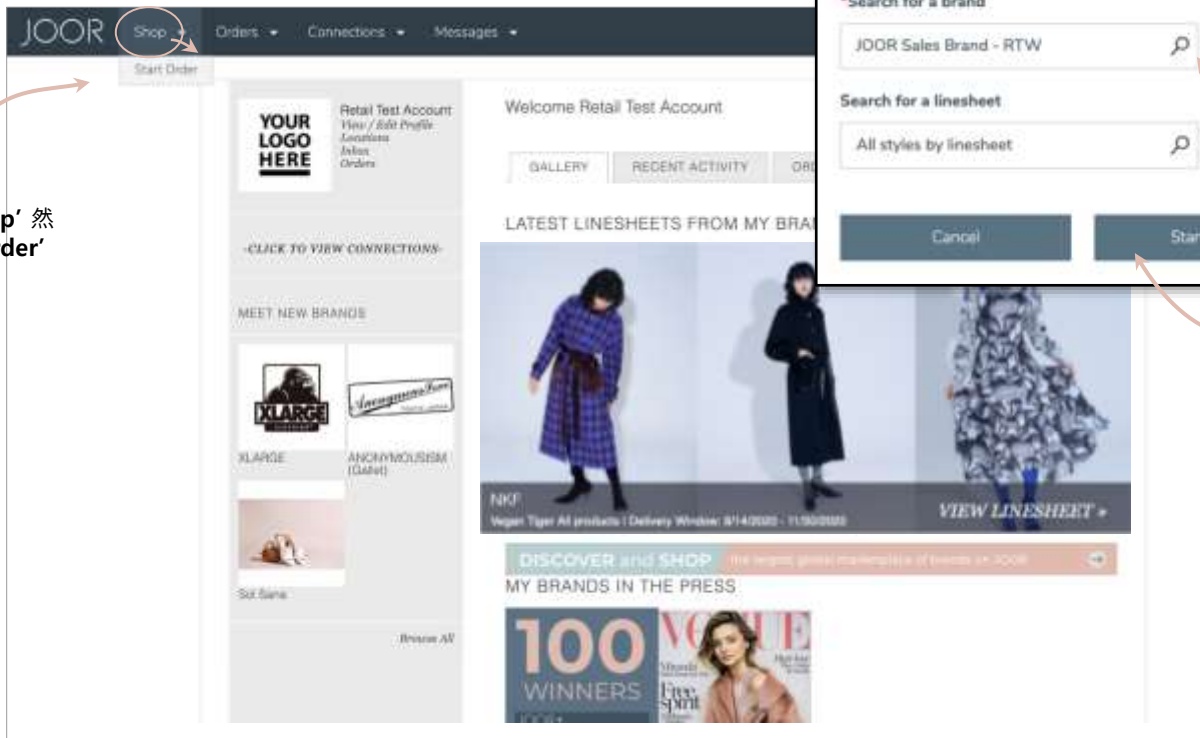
JOOR Shop Orders Connections Messages

Start Order

p' 然
der'

YOUR LOGO HERE

Retail Test Account
View / Edit Profile
Locations
Inbox
Orders

-CLICK TO VIEW CONNECTIONS-

MEET NEW BRANDS

XLARGE

XLARGE

ANONYMOUSISM (Gallet)

Sol Sana

Browse All

Welcome Retail Test Account

GALLERY RECENT ACTIVITY ORD

LATEST LINESHEETS FROM MY BRA

NKF
Vegan Tiger All products | Delivery Window: 8/14/2020 - 11/30/2020

VIEW LINESHEET »

DISCOVER and SHOP the largest global marketplace of brands on JOOR

MY BRANDS IN THE PRESS

100 WINNERS

VOGUE

Free Spirit

Search for a brand

JOOR Sales Brand - RTW

Search for a linesheet

All styles by linesheet

Cancel

Star